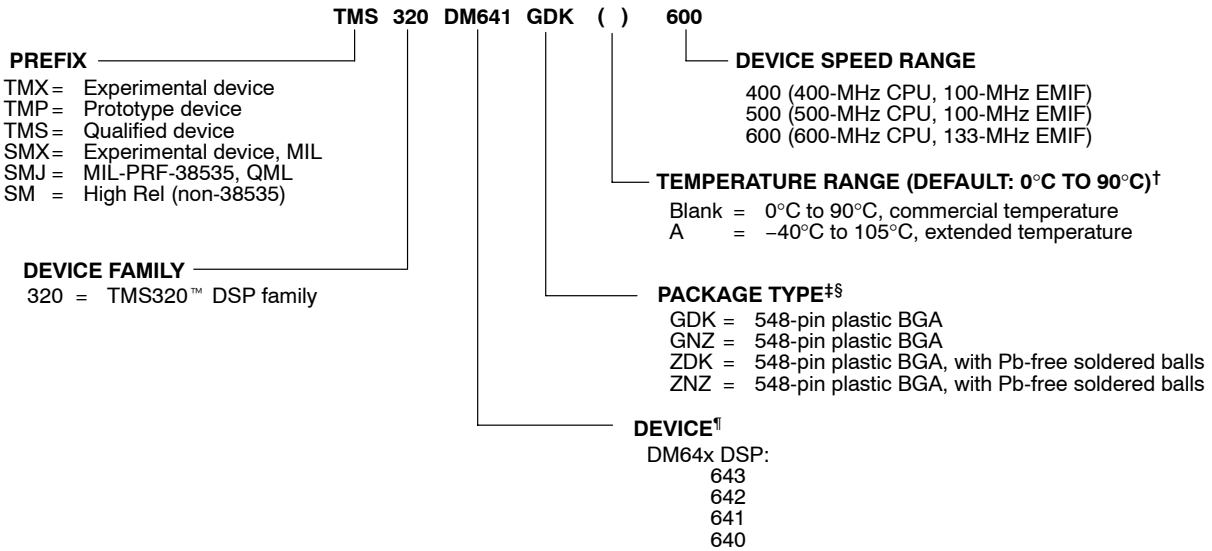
TMS 320 DM641 GDK ( ) 600

PREFIX
TMX = Experimental device
TMP = Prototype device
TMS = Qualified device
SMX = Experimental device, MIL
SMJ = MIL-PRF-38535, QML
SM = High Rel (non-38535)

DEVICE FAMILY
320 = TMS320™ DSP family

DEVICE SPEED RANGE
400 (400-MHz CPU, 100-MHz EMIF)
500 (500-MHz CPU, 100-MHz EMIF)
600 (600-MHz CPU, 133-MHz EMIF)

TEMPERATURE RANGE (DEFAULT: 0°C TO 90°C)†
Blank = 0°C to 90°C, commercial temperature
A = −40°C to 105°C, extended temperature

PACKAGE TYPE‡§
GDK = 548-pin plastic BGA
GNZ = 548-pin plastic BGA
ZDK = 548-pin plastic BGA, with Pb-free soldered balls
ZNZ = 548-pin plastic BGA, with Pb-free soldered balls

DEVICE¶
DM64x DSP:
643
642
641
640